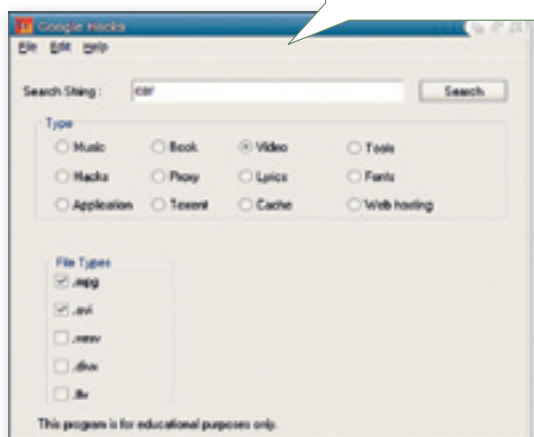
Google Hacks

File Edit Help

Search String : car

Search

Type

Music

Book

Video

Tools

Hacks

Proxy

Lyrics

Fonts

Application

Torrent

Cache

Web hosting

File Types

.mpg

.avi

.wmv

.divx

.flv

This program is for educational purposes only.